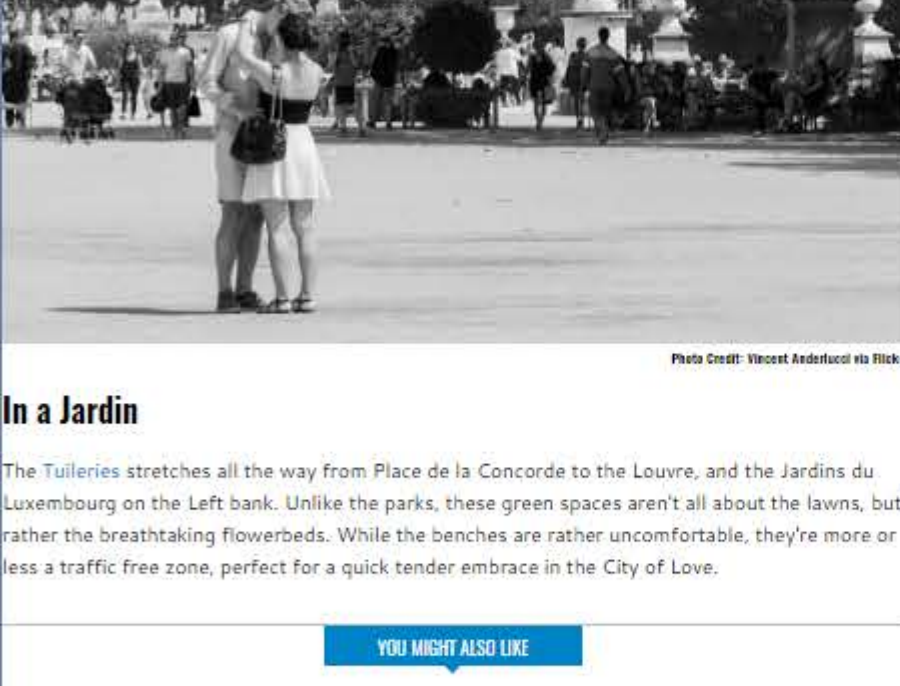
Photo Credit: Vincent Anderlucci via Flick

In a Jardin

The Tuileries stretches all the way from Place de la Concorde to the Louvre, and the Jardins du Luxembourg on the Left bank. Unlike the parks, these green spaces aren't all about the lawns, but rather the breathtaking flowerbeds. While the benches are rather uncomfortable, they're more or less a traffic free zone, perfect for a quick tender embrace in the City of Love.

YOU MIGHT ALSO LIKE